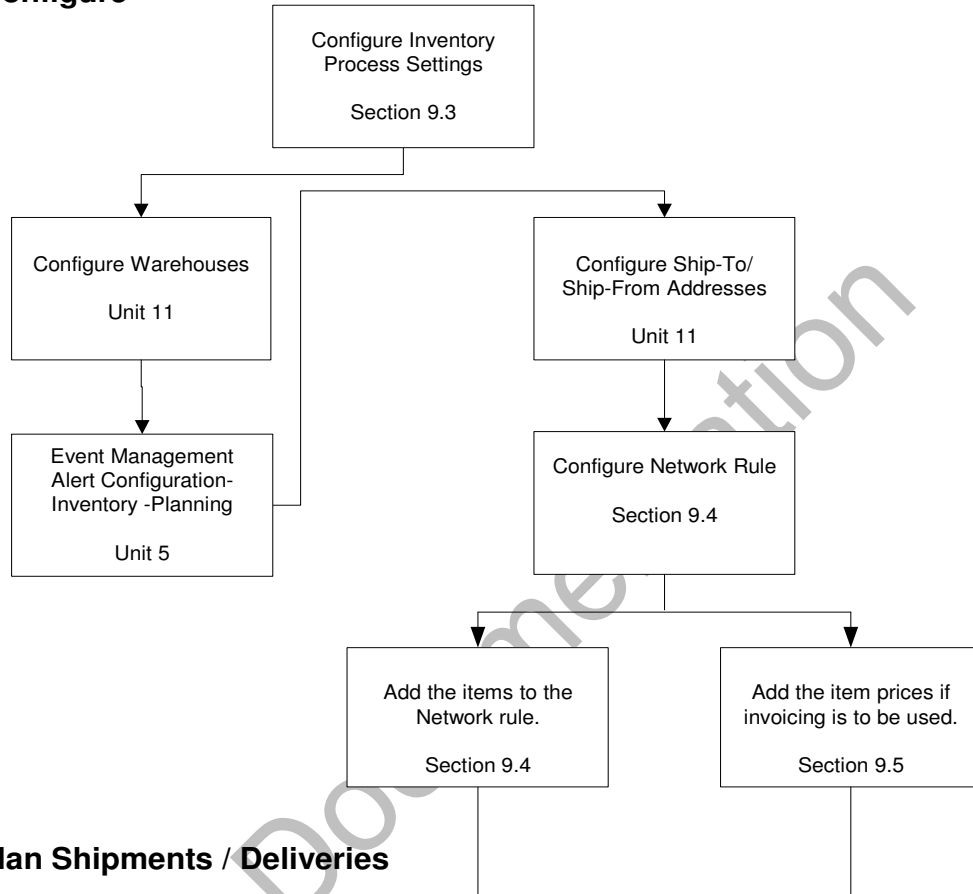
onfigure

Configure Inventory Process Settings

Section 9.3

Configure Warehouses

Unit 11

Configure Ship-To/ Ship-From Addresses

Unit 11

Event Management Alert Configuration- Inventory -Planning

Unit 5

Configure Network Rule

Section 9.4

Add the items to the Network rule.

Section 9.4

Add the item prices if invoicing is to be used.

Section 9.5

lan Shipments / Deliveries

Documentation